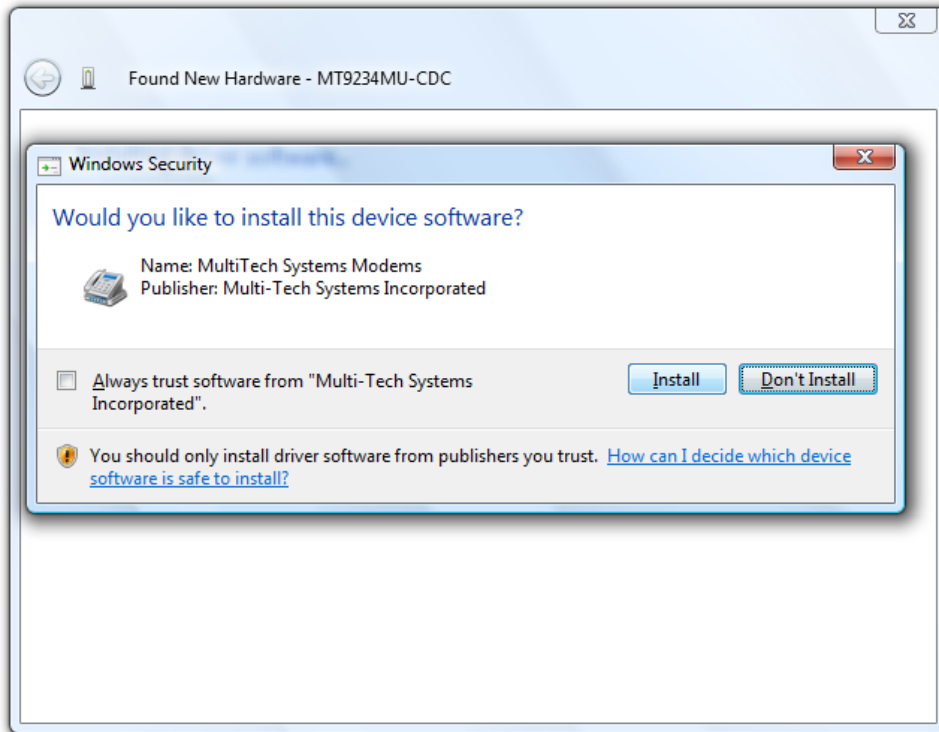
Found New Hardware - MT9234MU-CDC

Windows Security

Would you like to install this device software?

Name: MultiTech Systems Modems
Publisher: Multi-Tech Systems Incorporated

Always trust software from "Multi-Tech Systems Incorporated".

Install

Don't Install

You should only install driver software from publishers you trust. How can I decide which device software is safe to install?